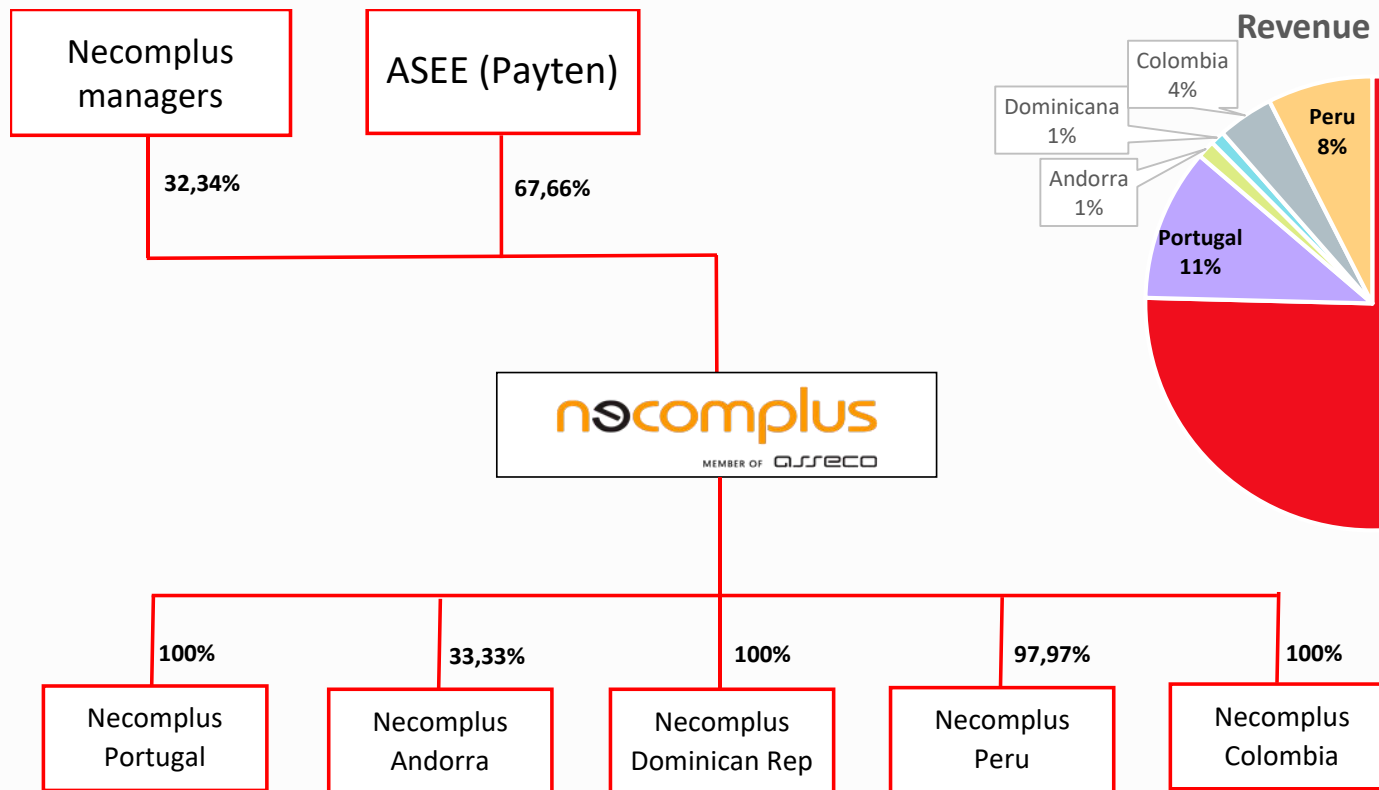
Necomplus managers

ASEE (Payten)

32,34%

67,66%

necomplus
MEMBER OF asseco

100%
Necomplus Portugal

33,33%
Necomplus Andorra

100%
Necomplus Dominican Rep

97,97%
Necomplus Peru

100%
Necomplus Colombia

Revenue

Colombia 4%

Dominicana 1%

Andorra 1%

Peru 8%

Portugal 11%